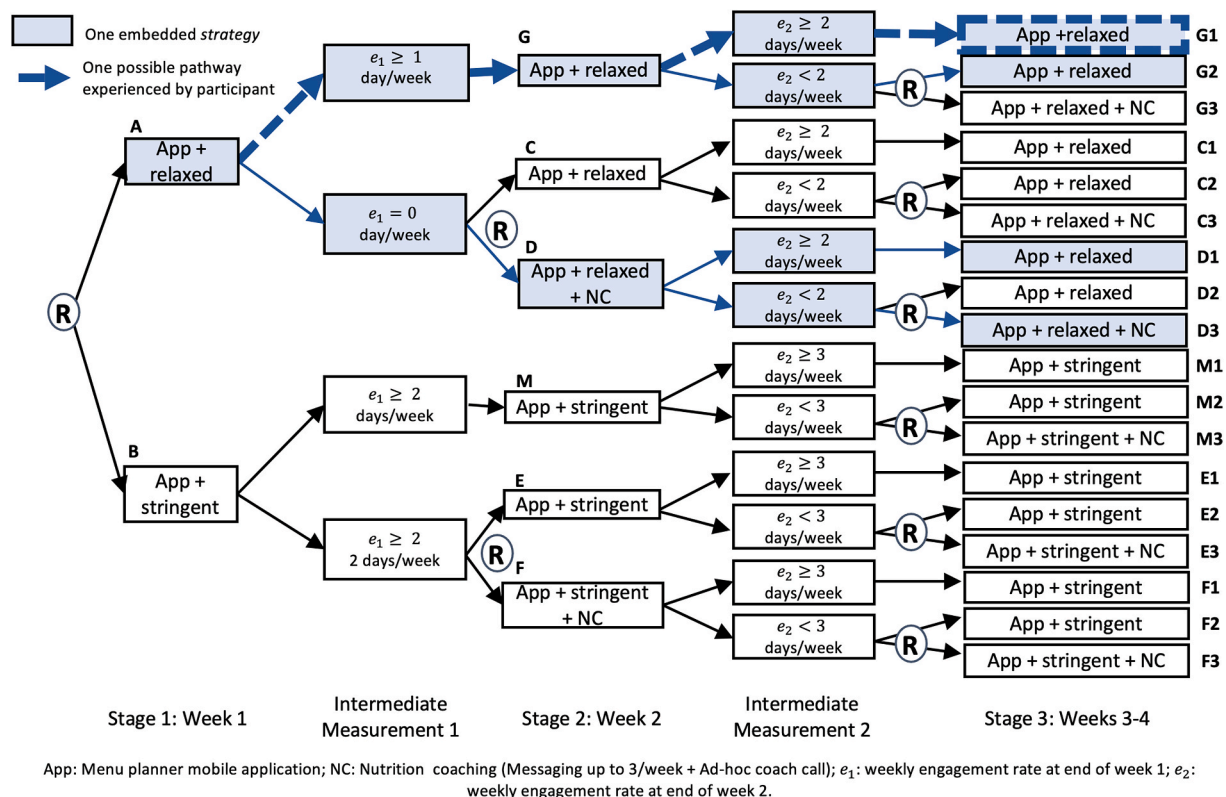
One embedded *strategy*

One possible pathway experienced by participant

R

A

App + relaxed

$e_1 \geq 1$ day/week

G

App + relaxed

$e_2 \geq 2$ days/week

App +relaxed

G1

$e_2 < 2$ days/week

R

App + relaxed

G2

App + relaxed + NC

G3

$e_1 = 0$ day/week

C

App + relaxed

$e_2 \geq 2$ days/week

App + relaxed

C1

$e_2 < 2$ days/week

R

App + relaxed

C2

App + relaxed + NC

C3

R

D

App + relaxed + NC

$e_2 \geq 2$ days/week

App + relaxed

D1

$e_2 < 2$ days/week

R

App + relaxed

D2

App + relaxed + NC

D3

B

App + stringent

$e_1 \geq 2$ days/week

M

App + stringent

$e_2 \geq 3$ days/week

App + stringent

M1

$e_2 < 3$ days/week

R

App + stringent

M2

App + stringent + NC

M3

$e_1 \geq 2$ 2 days/week

E

App + stringent

$e_2 \geq 3$ days/week

App + stringent

E1

$e_2 < 3$ days/week

R

App + stringent

E2

App + stringent + NC

E3

R

F

App + stringent + NC

$e_2 \geq 3$ days/week

App + stringent

F1

$e_2 < 3$ days/week

R

App + stringent

F2

App + stringent + NC

F3

Stage 1: Week 1

Intermediate Measurement 1

Stage 2: Week 2

Intermediate Measurement 2

Stage 3: Weeks 3-4

App: Menu planner mobile application; NC: Nutrition coaching (Messaging up to 3/week + Ad-hoc coach call); $e_1$: weekly engagement rate at end of week 1; $e_2$: weekly engagement rate at end of week 2.